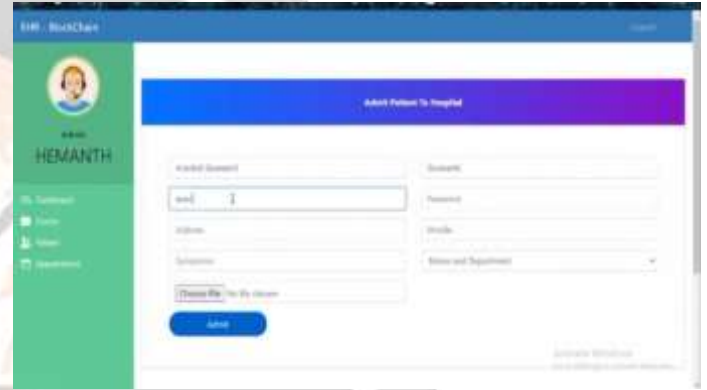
EHR - BlockChain

Logout

Admin

HEMANTH

Dashboard

Doctor

Patient

Appointment

Admit Patient To Hospital

Aadhar Number

Name

test

Password

Address

Mobile

Symptoms

Select your Department

Choose File No file chosen

Admit

Activate Windows
Go to Settings to activate Windows.